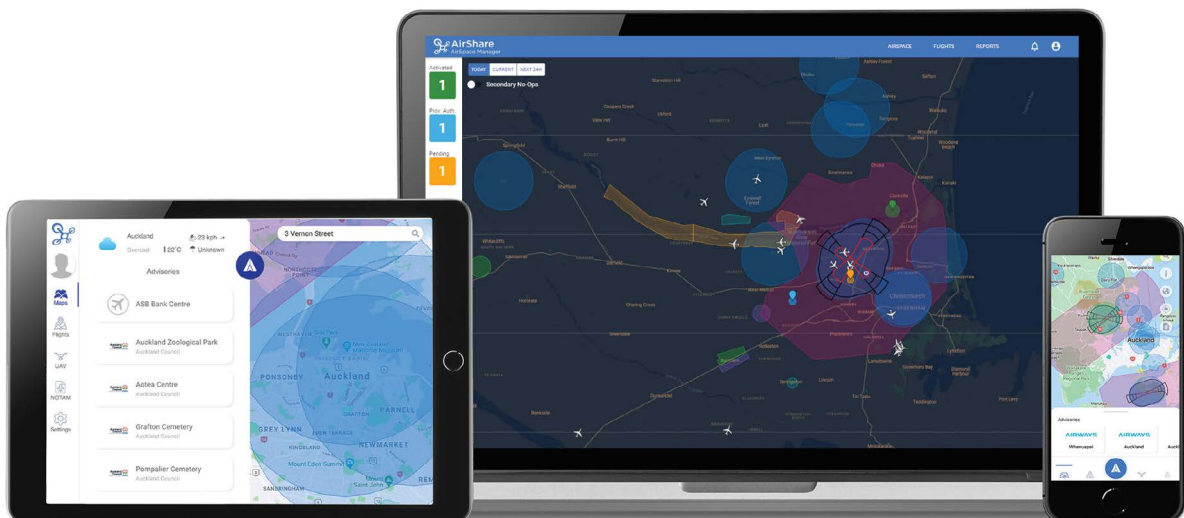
AirShare
AirSpace Manager
AIRSPACE
FLIGHTS
REPORTS
TODAY
CURRENT
NEXT DAY
Secondary No-Ops
Activated
1
Prov. Auth.
1
Pending
1
Christchurch

Auckland
Overcast
22°C
23 kph
Unknown
Advisories
ASB Bank Centre
Auckland Zoological Park
Auckland Council
Aotea Centre
Auckland Council
Grafton Cemetery
Auckland Council
Pompallier Cemetery
Auckland Council
Maps
Flights
UAV
NOTAM
Settings
3 Vernon Street
PONSONBY
Auckland
GREY LYNN
PARNELL
NEWMARKET
Mount Eden Summit
SANDRINGHAM

Auckland
Advisories
AIRWAYS
AIRWAYS
Whenuapai
Auckland